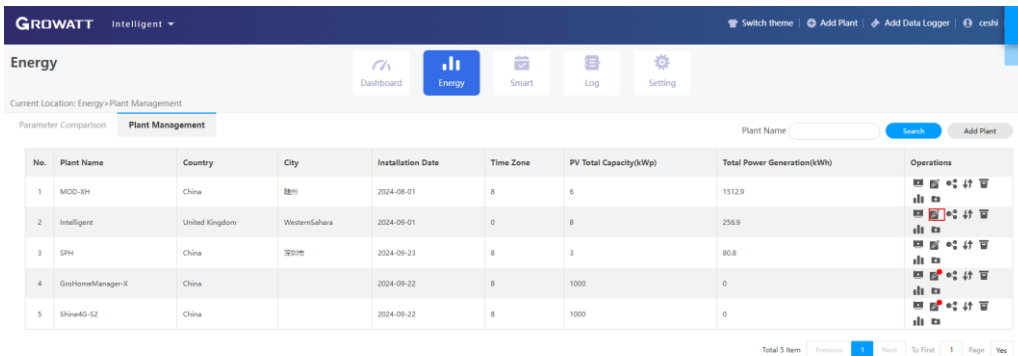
GROWATT Intelligent

Switch theme | Add Plant | Add Data Logger | ceshi

Energy

Dashboard Energy Smart Log Setting

Current Location: Energy>Plant Management

Parameter Comparison Plant Management

Plant Name Search Add Plant

| No. | Plant Name | Country | City | Installation Date | Time Zone | PV Total Capacity(kWp) | Total Power Generation(kWh) | Operations |
|---|---|---|---|---|---|---|---|---|
| 1 | MOD-XH | China | 随州 | 2024-08-01 | 8 | 6 | 1512.9 | |
| 2 | Intelligent | United Kingdom | WesternSahara | 2024-09-01 | 0 | 8 | 256.9 | |
| 3 | SPH | China | 深圳市 | 2024-09-23 | 8 | 3 | 80.8 | |
| 4 | GroHomeManager-X | China | | 2024-09-22 | 8 | 1000 | 0 | |
| 5 | Shine4G-S2 | China | | 2024-09-22 | 8 | 1000 | 0 | |

Total 5 Item Previous 1 Next To First 1 Page Yes